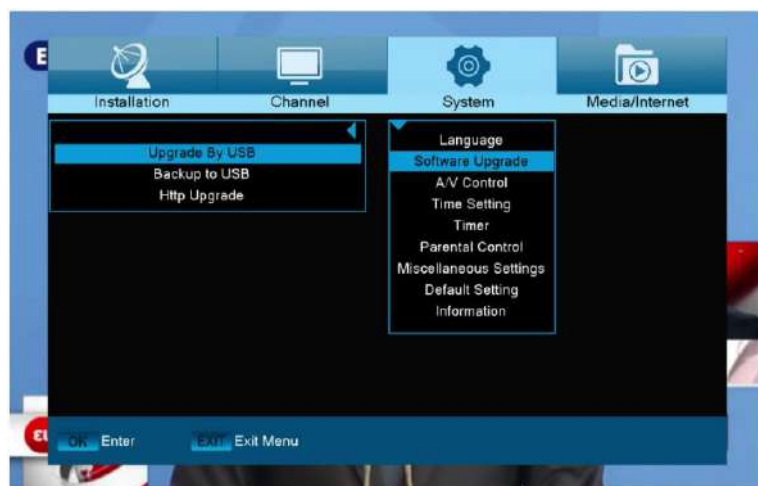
Installation Channel System Media/Internet

Upgrade By USB
Backup to USB
Http Upgrade

Language
Software Upgrade
A/V Control
Time Setting
Timer
Parental Control
Miscellaneous Settings
Default Setting
Information

OK Enter EXIT Exit Menu